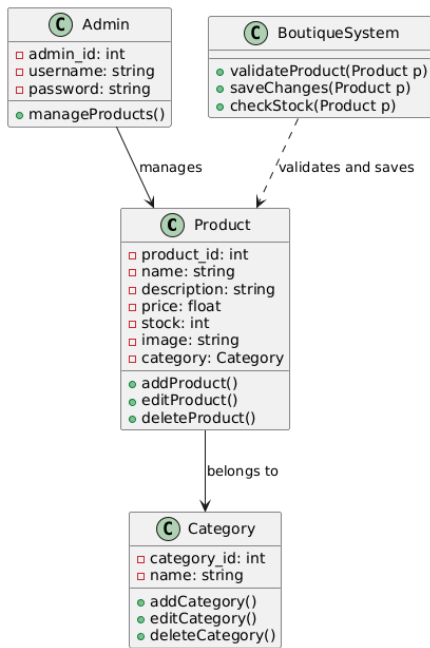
C Admin
admin_id: int
username: string
password: string
manageProducts()

C BoutiqueSystem
validateProduct(Product p)
saveChanges(Product p)
checkStock(Product p)

manages

validates and saves

C Product
product_id: int
name: string
description: string
price: float
stock: int
image: string
category: Category
addProduct()
editProduct()
deleteProduct()

belongs to

C Category
category_id: int
name: string
addCategory()
editCategory()
deleteCategory()